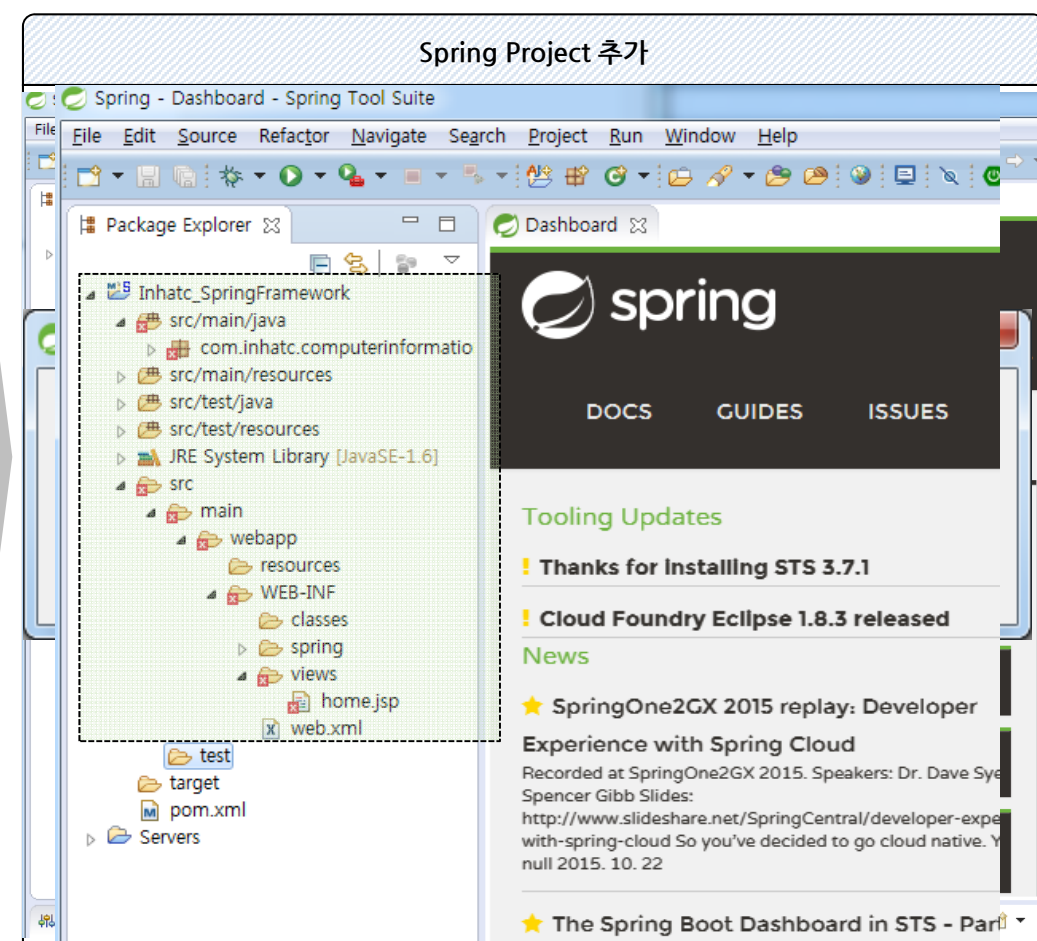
Spring Project 추가

Spring - Dashboard - Spring Tool Suite

File Edit Source Refactor Navigate Search Project Run Window Help

Package Explorer

Inhatc_SpringFramework
src/main/java
com.inhatc.computerinformatio
src/main/resources
src/test/java
src/test/resources
JRE System Library [JavaSE-1.6]
src
main
webapp
resources
WEB-INF
classes
spring
views
home.jsp
web.xml
test
target
pom.xml
Servers

Dashboard

spring

DOCS GUIDES ISSUES

Tooling Updates

! Thanks for installing STS 3.7.1

! Cloud Foundry Eclipse 1.8.3 released

News

SpringOne2GX 2015 replay: Developer Experience with Spring Cloud

Recorded at SpringOne2GX 2015. Speakers: Dr. Dave Sye Spencer Gibb Slides: http://www.slideshare.net/SpringCentral/developer-expe with-spring-cloud So you've decided to go cloud native. Y null 2015. 10. 22

The Spring Boot Dashboard in STS - Par